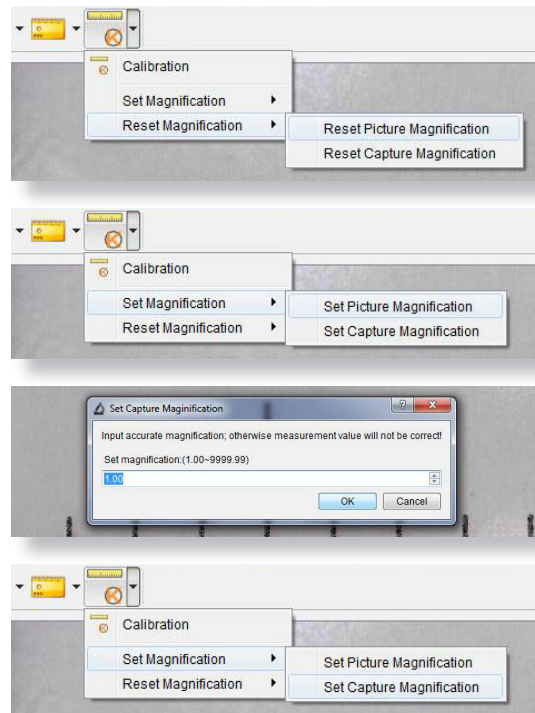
Calibration
Set Magnification
Reset Magnification
Reset Picture Magnification
Reset Capture Magnification

Calibration
Set Magnification
Reset Magnification
Set Picture Magnification
Set Capture Magnification

Set Capture Maginification
?
X
Input accurate magnification; otherwise measurement value will not be correct!
Set magnification:(1.00~9999.99)
1.00
OK
Cancel

Calibration
Set Magnification
Reset Magnification
Set Picture Magnification
Set Capture Magnification